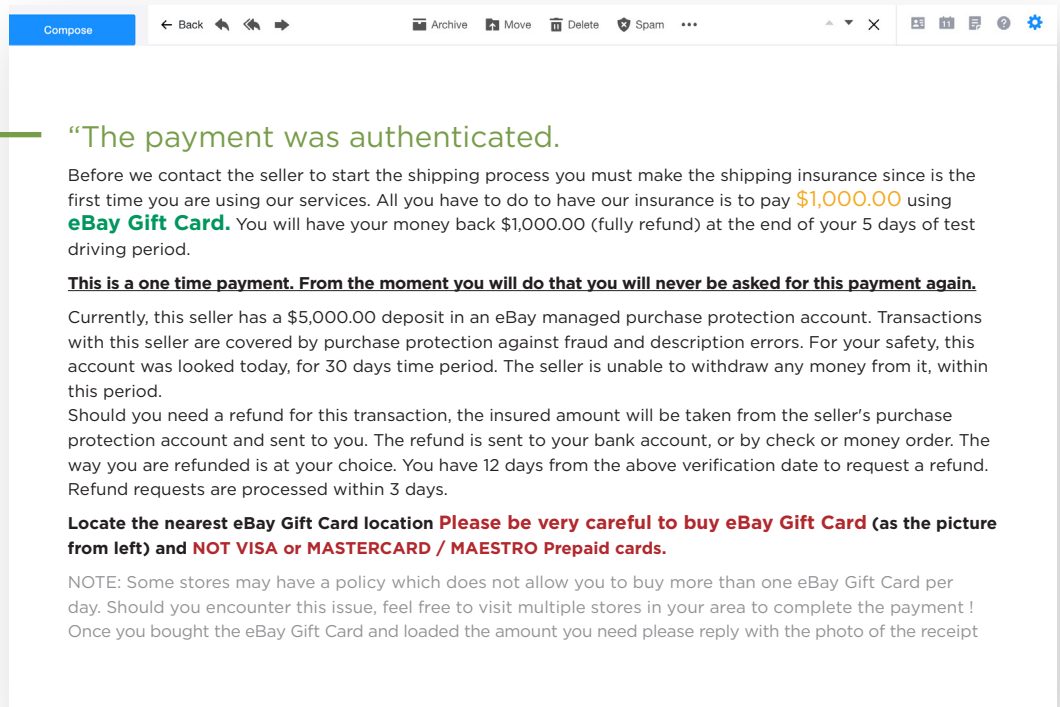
Compose

Back Archive Move Delete Spam •••

“The payment was authenticated.

Before we contact the seller to start the shipping process you must make the shipping insurance since is the first time you are using our services. All you have to do to have our insurance is to pay $1,000.00 using eBay Gift Card. You will have your money back $1,000.00 (fully refund) at the end of your 5 days of test driving period.

This is a one time payment. From the moment you will do that you will never be asked for this payment again.

Currently, this seller has a $5,000.00 deposit in an eBay managed purchase protection account. Transactions with this seller are covered by purchase protection against fraud and description errors. For your safety, this account was looked today, for 30 days time period. The seller is unable to withdraw any money from it, within this period.
Should you need a refund for this transaction, the insured amount will be taken from the seller's purchase protection account and sent to you. The refund is sent to your bank account, or by check or money order. The way you are refunded is at your choice. You have 12 days from the above verification date to request a refund. Refund requests are processed within 3 days.

Locate the nearest eBay Gift Card location Please be very careful to buy eBay Gift Card (as the picture from left) and NOT VISA or MASTERCARD / MAESTRO Prepaid cards.

NOTE: Some stores may have a policy which does not allow you to buy more than one eBay Gift Card per day. Should you encounter this issue, feel free to visit multiple stores in your area to complete the payment !
Once you bought the eBay Gift Card and loaded the amount you need please reply with the photo of the receipt